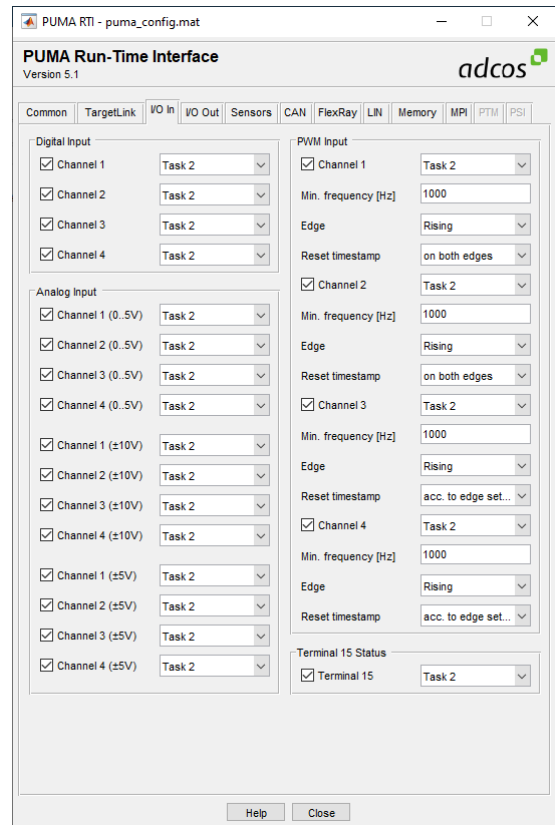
PUMA RTI - puma_config.mat

PUMA Run-Time Interface
Version 5.1

adcos

Common | TargetLink | I/O In | I/O Out | Sensors | CAN | FlexRay | LIN | Memory | MPI | PTM | PSI

Digital Input
Channel 1 Task 2
Channel 2 Task 2
Channel 3 Task 2
Channel 4 Task 2

Analog Input
Channel 1 (0..5V) Task 2
Channel 2 (0..5V) Task 2
Channel 3 (0..5V) Task 2
Channel 4 (0..5V) Task 2
Channel 1 (±10V) Task 2
Channel 2 (±10V) Task 2
Channel 3 (±10V) Task 2
Channel 4 (±10V) Task 2
Channel 1 (±5V) Task 2
Channel 2 (±5V) Task 2
Channel 3 (±5V) Task 2
Channel 4 (±5V) Task 2

PWM Input
Channel 1 Task 2
Min. frequency [Hz] 1000
Edge Rising
Reset timestamp on both edges
Channel 2 Task 2
Min. frequency [Hz] 1000
Edge Rising
Reset timestamp on both edges
Channel 3 Task 2
Min. frequency [Hz] 1000
Edge Rising
Reset timestamp acc. to edge set...
Channel 4 Task 2
Min. frequency [Hz] 1000
Edge Rising
Reset timestamp acc. to edge set...

Terminal 15 Status
Terminal 15 Task 2

Help Close